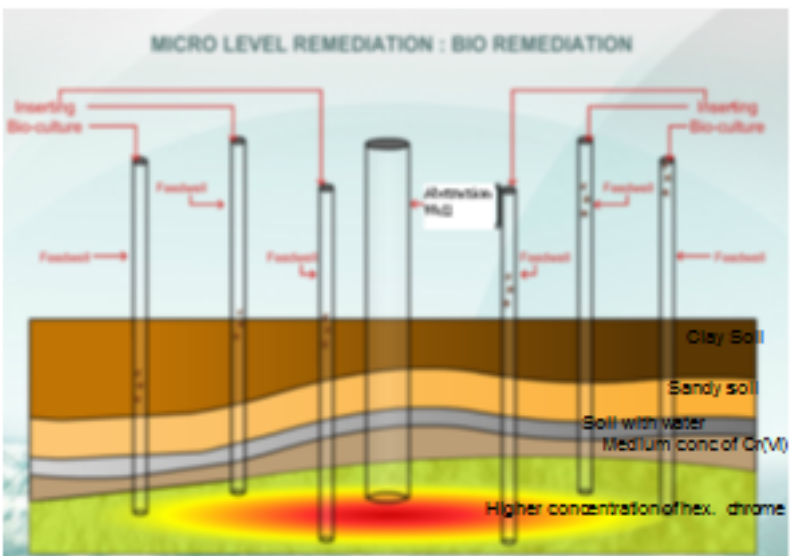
MICRO LEVEL REMEDIATION : BIO REMEDIATION

Inserting Bio-culture

Inserting Bio-culture

Feedwell

Feedwell

Feedwell

Feedwell

Feedwell

Feedwell

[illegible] Well

Clay Soil

Sandy soil

Soil with water

Medium conc of Cr(VI)

Higher concentration of hex. chrome